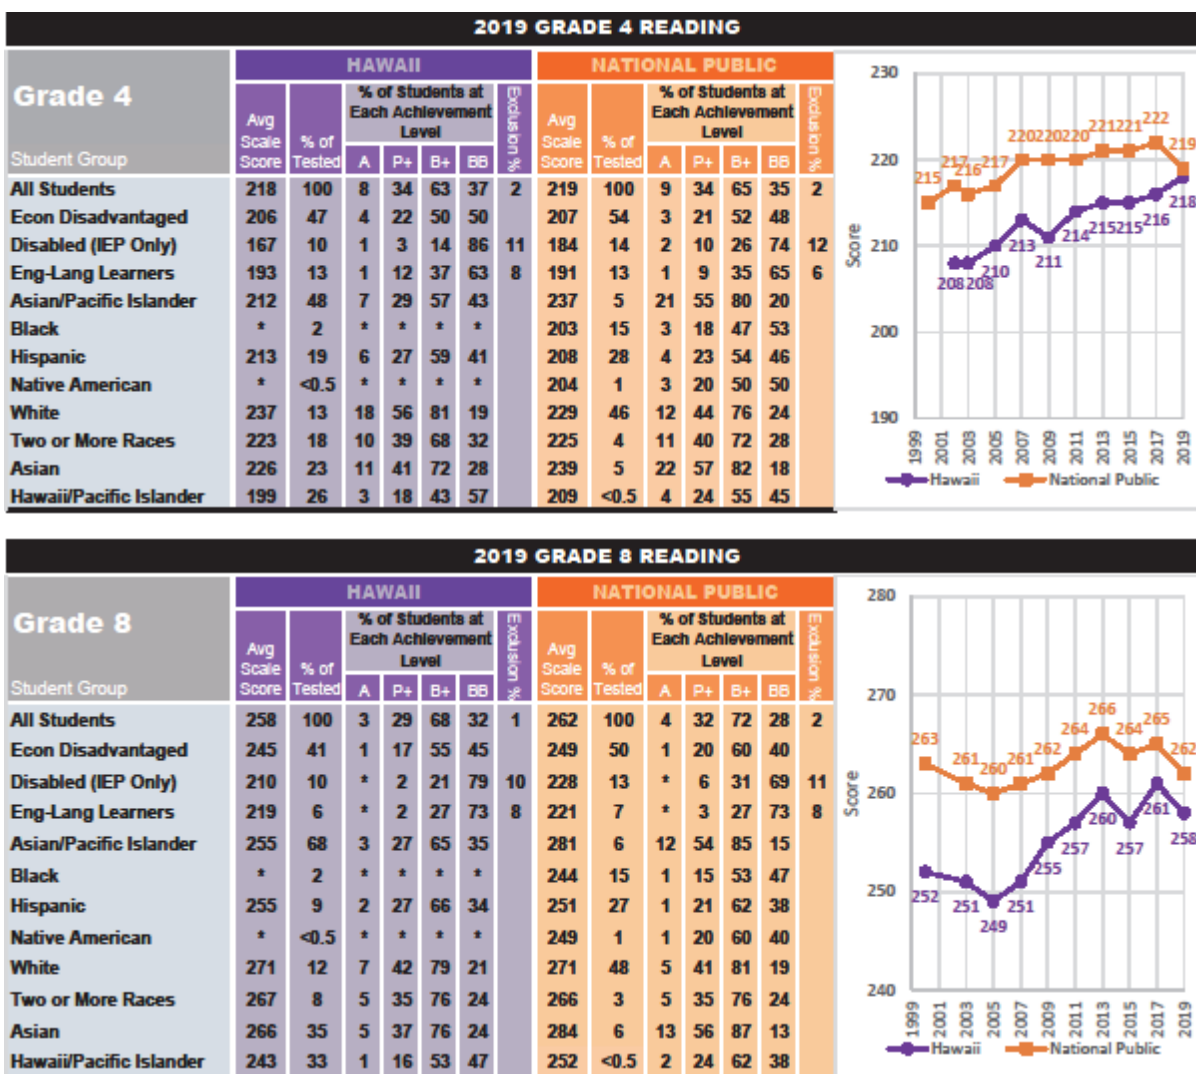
2019 GRADE 4 READING

| Grade 4 Student Group | HAWAII Avg Scale Score | % of Tested | A | P+ | B+ | BB | Exclusion % | NATIONAL PUBLIC Avg Scale Score | % of Tested | A | P+ | B+ | BB | Exclusion % |
|---|---|---|---|---|---|---|---|---|---|---|---|---|---|---|
| All Students | 218 | 100 | 8 | 34 | 63 | 37 | 2 | 219 | 100 | 9 | 34 | 65 | 35 | 2 |
| Econ Disadvantaged | 206 | 47 | 4 | 22 | 50 | 50 | | 207 | 54 | 3 | 21 | 52 | 48 | |
| Disabled (IEP Only) | 167 | 10 | 1 | 3 | 14 | 86 | 11 | 184 | 14 | 2 | 10 | 26 | 74 | 12 |
| Eng-Lang Learners | 193 | 13 | 1 | 12 | 37 | 63 | 8 | 191 | 13 | 1 | 9 | 35 | 65 | 6 |
| Asian/Pacific Islander | 212 | 48 | 7 | 29 | 57 | 43 | | 237 | 5 | 21 | 55 | 80 | 20 | |
| Black | * | 2 | * | * | * | * | | 203 | 15 | 3 | 18 | 47 | 53 | |
| Hispanic | 213 | 19 | 6 | 27 | 59 | 41 | | 208 | 28 | 4 | 23 | 54 | 46 | |
| Native American | * | <0.5 | * | * | * | * | | 204 | 1 | 3 | 20 | 50 | 50 | |
| White | 237 | 13 | 18 | 56 | 81 | 19 | | 229 | 46 | 12 | 44 | 76 | 24 | |
| Two or More Races | 223 | 18 | 10 | 39 | 68 | 32 | | 225 | 4 | 11 | 40 | 72 | 28 | |
| Asian | 226 | 23 | 11 | 41 | 72 | 28 | | 239 | 5 | 22 | 57 | 82 | 18 | |
| Hawaii/Pacific Islander | 199 | 26 | 3 | 18 | 43 | 57 | | 209 | <0.5 | 4 | 24 | 55 | 45 | |

% of Students at Each Achievement Level

230 220 210 200 190 Score
215 217 216 217 220 220 220 221 221 222 219
208 208 210 213 211 214 215 215 216 218
1999 2001 2003 2005 2007 2009 2011 2013 2015 2017 2019
Hawaii National Public

2019 GRADE 8 READING

| Grade 8 Student Group | HAWAII Avg Scale Score | % of Tested | A | P+ | B+ | BB | Exclusion % | NATIONAL PUBLIC Avg Scale Score | % of Tested | A | P+ | B+ | BB | Exclusion % |
|---|---|---|---|---|---|---|---|---|---|---|---|---|---|---|
| All Students | 258 | 100 | 3 | 29 | 68 | 32 | 1 | 262 | 100 | 4 | 32 | 72 | 28 | 2 |
| Econ Disadvantaged | 245 | 41 | 1 | 17 | 55 | 45 | | 249 | 50 | 1 | 20 | 60 | 40 | |
| Disabled (IEP Only) | 210 | 10 | * | 2 | 21 | 79 | 10 | 228 | 13 | * | 6 | 31 | 69 | 11 |
| Eng-Lang Learners | 219 | 6 | * | 2 | 27 | 73 | 8 | 221 | 7 | * | 3 | 27 | 73 | 8 |
| Asian/Pacific Islander | 255 | 68 | 3 | 27 | 65 | 35 | | 281 | 6 | 12 | 54 | 85 | 15 | |
| Black | * | 2 | * | * | * | * | | 244 | 15 | 1 | 15 | 53 | 47 | |
| Hispanic | 255 | 9 | 2 | 27 | 66 | 34 | | 251 | 27 | 1 | 21 | 62 | 38 | |
| Native American | * | <0.5 | * | * | * | * | | 249 | 1 | 1 | 20 | 60 | 40 | |
| White | 271 | 12 | 7 | 42 | 79 | 21 | | 271 | 48 | 5 | 41 | 81 | 19 | |
| Two or More Races | 267 | 8 | 5 | 35 | 76 | 24 | | 266 | 3 | 5 | 35 | 76 | 24 | |
| Asian | 266 | 35 | 5 | 37 | 76 | 24 | | 284 | 6 | 13 | 56 | 87 | 13 | |
| Hawaii/Pacific Islander | 243 | 33 | 1 | 16 | 53 | 47 | | 252 | <0.5 | 2 | 24 | 62 | 38 | |

% of Students at Each Achievement Level

280 270 260 250 240 Score
263 261 260 261 262 264 266 264 265 262
252 251 249 251 255 257 260 257 261 258
1999 2001 2003 2005 2007 2009 2011 2013 2015 2017 2019
Hawaii National Public